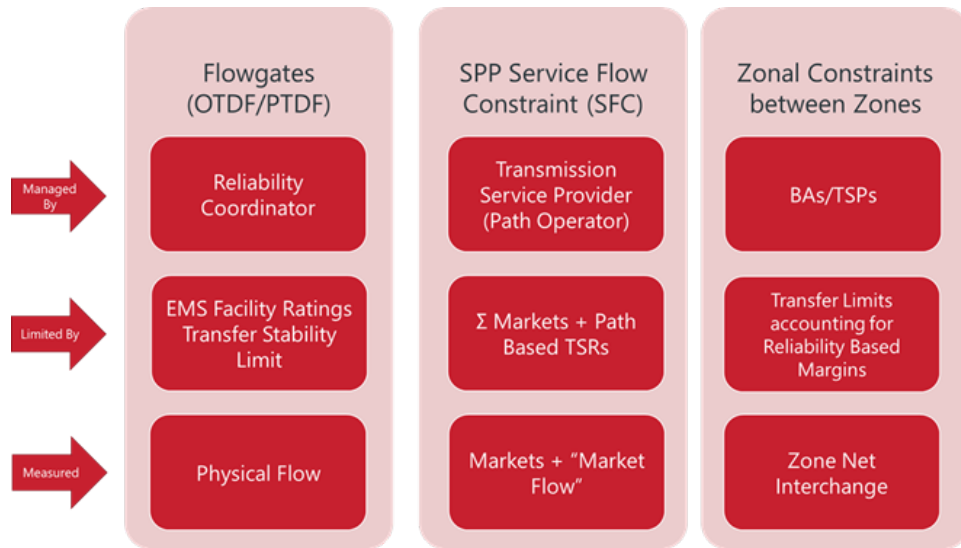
Flowgates (OTDF/PTDF)

SPP Service Flow Constraint (SFC)

Zonal Constraints between Zones

Managed By

Reliability Coordinator

Transmission Service Provider (Path Operator)

BAs/TSPs

Limited By

EMS Facility Ratings Transfer Stability Limit

Σ Markets + Path Based TSRs

Transfer Limits accounting for Reliability Based Margins

Measured

Physical Flow

Markets + "Market Flow"

Zone Net Interchange